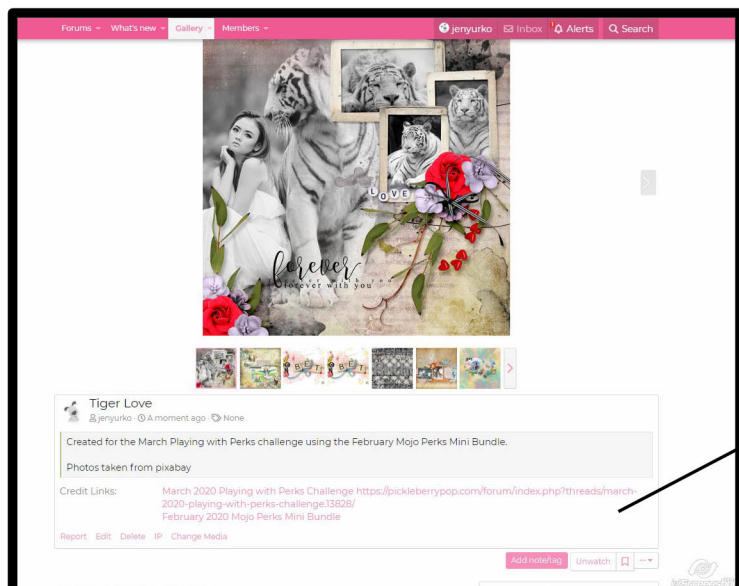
Forums What's new Gallery Members

jenyurko Inbox 1 Alerts Search

LOVE

forever

forever with you

Tiger Love

jenyurko · A moment ago · None

Created for the March Playing with Perks challenge using the February Mojo Perks Mini Bundle.

Photos taken from pixabay

Credit Links: March 2020 Playing with Perks Challenge https://pickleberrypop.com/forum/index.php?threads/march-2020-playing-with-perks-challenge.13828/
February 2020 Mojo Perks Mini Bundle

Report Edit Delete IP Change Media

Add note/tag Unwatch